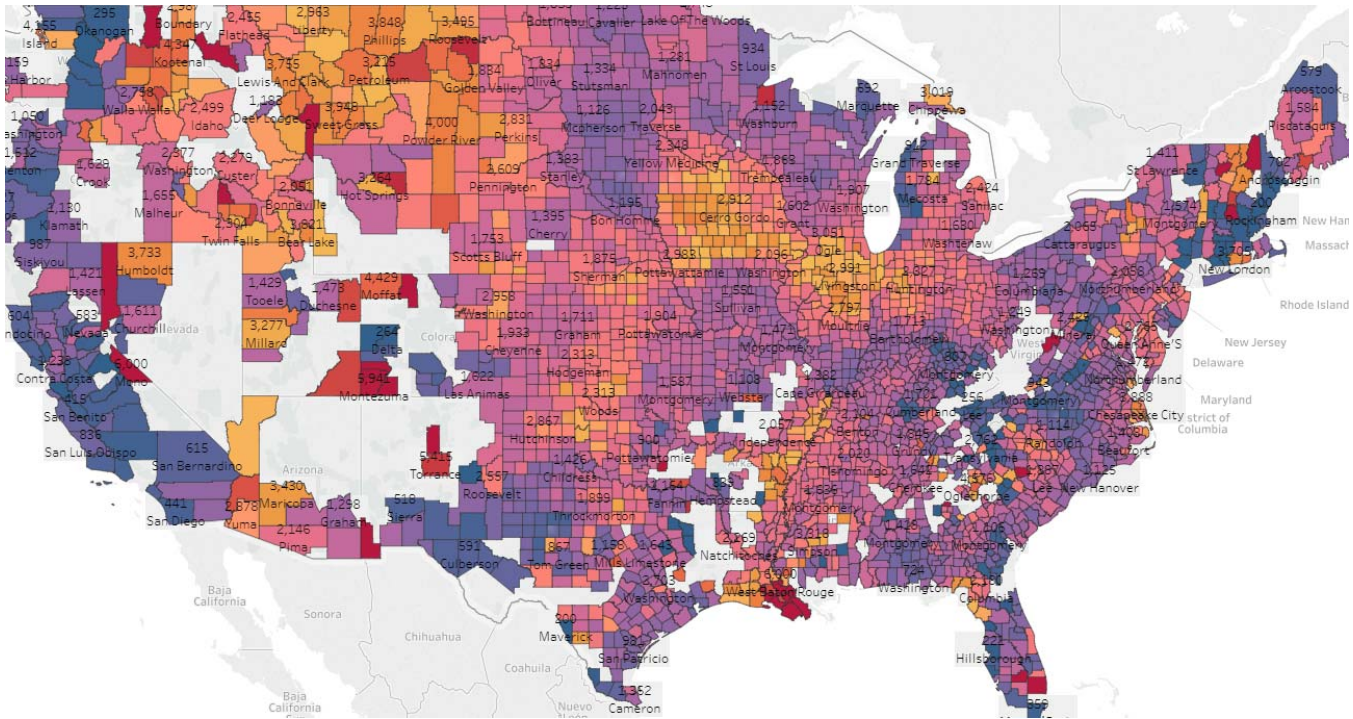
4,155 Island 295 Okanogan Boundary 2,415 Flathead 2,963 Liberty 3,848 Phillips 3,495 Roosevelt Bottineau Cavalier Lake Of The Woods
4,347 Kootenai 3,755 Lewis And Clark 3,225 Petroleum 1,884 Golden Valley 1,634 Oliver 1,334 Stutsman 1,281 Mahnomen 934 St Louis 579 Aroostook
159 Harbor 2,758 Walla Walla 2,499 Idaho 1,183 Deer Lodge 3,949 Sweet Grass 4,000 Powder River 2,831 Perkins 1,126 Mcpherson 2,043 Traverse 1,152 Washburn 632 Marquette 3,019 Chippewa 1,584 Piscataquis
1,050 2,977 Washington 2,279 Custer 1,383 Stanley 2,348 Yellow Medicine 1,869 Trempealeau 912 Grand Traverse 1,411 St Lawrence 762 Androscoggin
1,512 1,628 Crook 2,051 Bonneville 3,264 Hot Springs 3,609 Pennington 1,784 Mecosta 2,424 Sanilac
1,655 Malheur 1,130 Klamath 2,304 Twin Falls 3,821 Bear Lake 1,395 Cherry 1,195 Bon Homme 2,912 Cerro Gordo 1,602 Grant 1,907 Washington 1,680 Washtenaw 1,574 Montgomery Rockingham New Ham
987 Siskiyou 3,733 Humboldt 1,753 Scotts Bluff 1,875 Sherman 1,983 Pottawattamie 2,096 Washington 3,051 Cole 2,065 Cattaraugus 3,704 New London Massach
1,421 Lassen 1,611 Churchill Nevada 1,429 Tooele 1,473 Duchesne 4,429 Moffat 2,991 Livingston 3,027 Huntington 1,269 Columbiana 2,058 Northumberland Rhode Island
604 583 Nevada 3,277 Millard 264 Delta Colorado 2,958 Washington 1,711 Graham 1,904 Pottawatomie 1,550 Sullivan 2,797 Moultrie 1,713 Bartholomew 1,249 Washington Queen Anne'S New Jersey
1,238 Contra Costa 5,000 Mono 5,941 Montezuma 1,933 Cheyenne 2,313 Hodgeman 1,471 Montgomery Virginia Montgomery Delaware
415 San Benito 1,622 Las Animas 2,313 Woods 1,587 Montgomery 1,108 Webster 1,362 Cape Girardeau Northumberland Maryland
836 San Luis Obispo 615 San Bernardino Arizona 5,415 Torrance 2,867 Hutchinson 900 2,057 Independence 3,204 Cumberland Lee 256 Montgomery 988 Chesapeake City District of Columbia
3,430 Maricopa 1,557 Roosevelt 1,426 Childress Pottawatomie 1,154 Faulkner Hempstead Benton 4,845 Sevier Randolph 1,114 Beaufort
441 San Diego 2,878 Yuma 1,298 Graham 518 Sierra 1,899 Throckmorton Tishomingo 1,645 Cherokee Oglethorpe 1,125 New Hanover
2,146 Pima 591 Culberson 867 Tom Green 1,159 Mills 1,643 Limestone 2,269 Natchitoches 1,635 Montgomery Simpson 1,418 Montgomery Mcintosh
Baja California Sonora 1,203 Washington West Baton Rouge 724 Washington Columbia
Chihuahua 200 Maverick 981 San Patricio 221 Hillsborough
Coahuila Baja California 1,352 Cameron Nuevo